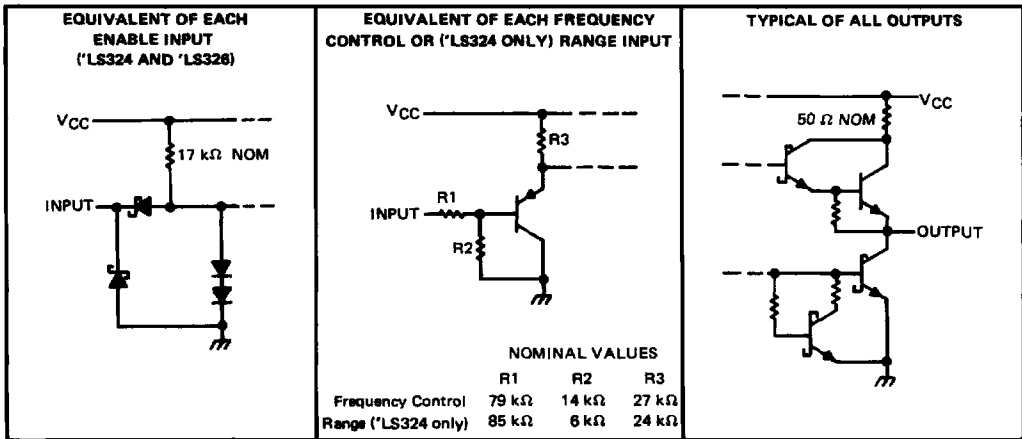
EQUIVALENT OF EACH ENABLE INPUT ('LS324 AND 'LS326)

$V_{CC}$

17 kΩ NOM

INPUT

EQUIVALENT OF EACH FREQUENCY CONTROL OR ('LS324 ONLY) RANGE INPUT

$V_{CC}$

R3

R1

INPUT

R2

NOMINAL VALUES

| | R1 | R2 | R3 |
|---|---|---|---|
| Frequency Control | 79 kΩ | 14 kΩ | 27 kΩ |
| Range ('LS324 only) | 85 kΩ | 6 kΩ | 24 kΩ |

TYPICAL OF ALL OUTPUTS

$V_{CC}$

50 Ω NOM

OUTPUT